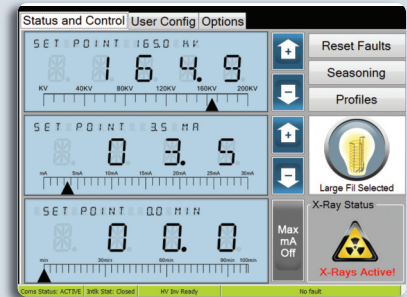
Status and Control | User Config | Options

SET POINT 165.0 KV
164.9
KV 40KV 80KV 120KV 160KV 200KV

SET POINT 3.5 MA
03.5
mA 5mA 10mA 15mA 20mA 25mA 30mA

SET POINT 0.0 MIN
00.0
min 20min 40min 60min 80min 100min

Reset Faults
Seasoning
Profiles
Large Fil Selected
X-Ray Status
Max mA Off
X-Rays Active!

Coms Status: ACTIVE | Intlk Stat: Closed | HV Inv Ready | No fault